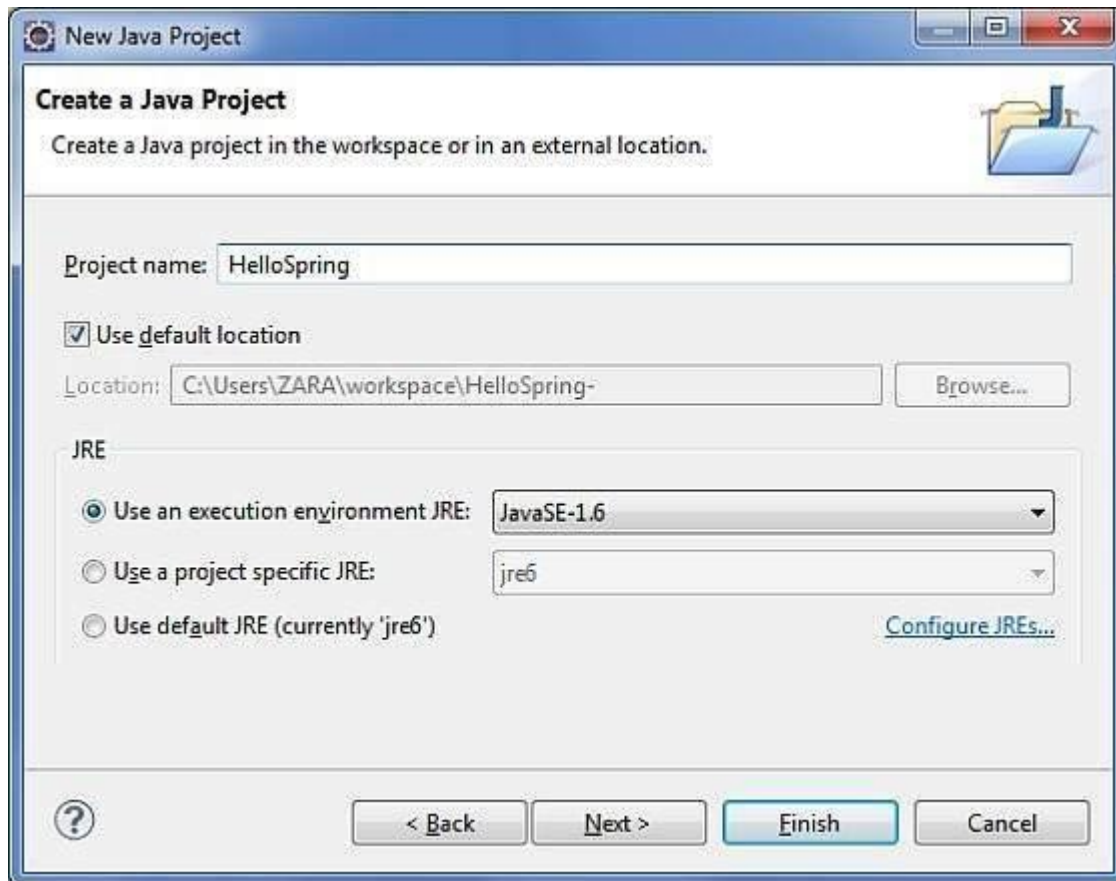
New Java Project

Create a Java Project

Create a Java project in the workspace or in an external location.

Project name: HelloSpring

Use default location

Location: C:\Users\ZARA\workspace\HelloSpring-

Browse...

JRE

Use an execution environment JRE: JavaSE-1.6

Use a project specific JRE: jre6

Use default JRE (currently 'jre6')

Configure JREs...

?

< Back

Next >

Finish

Cancel